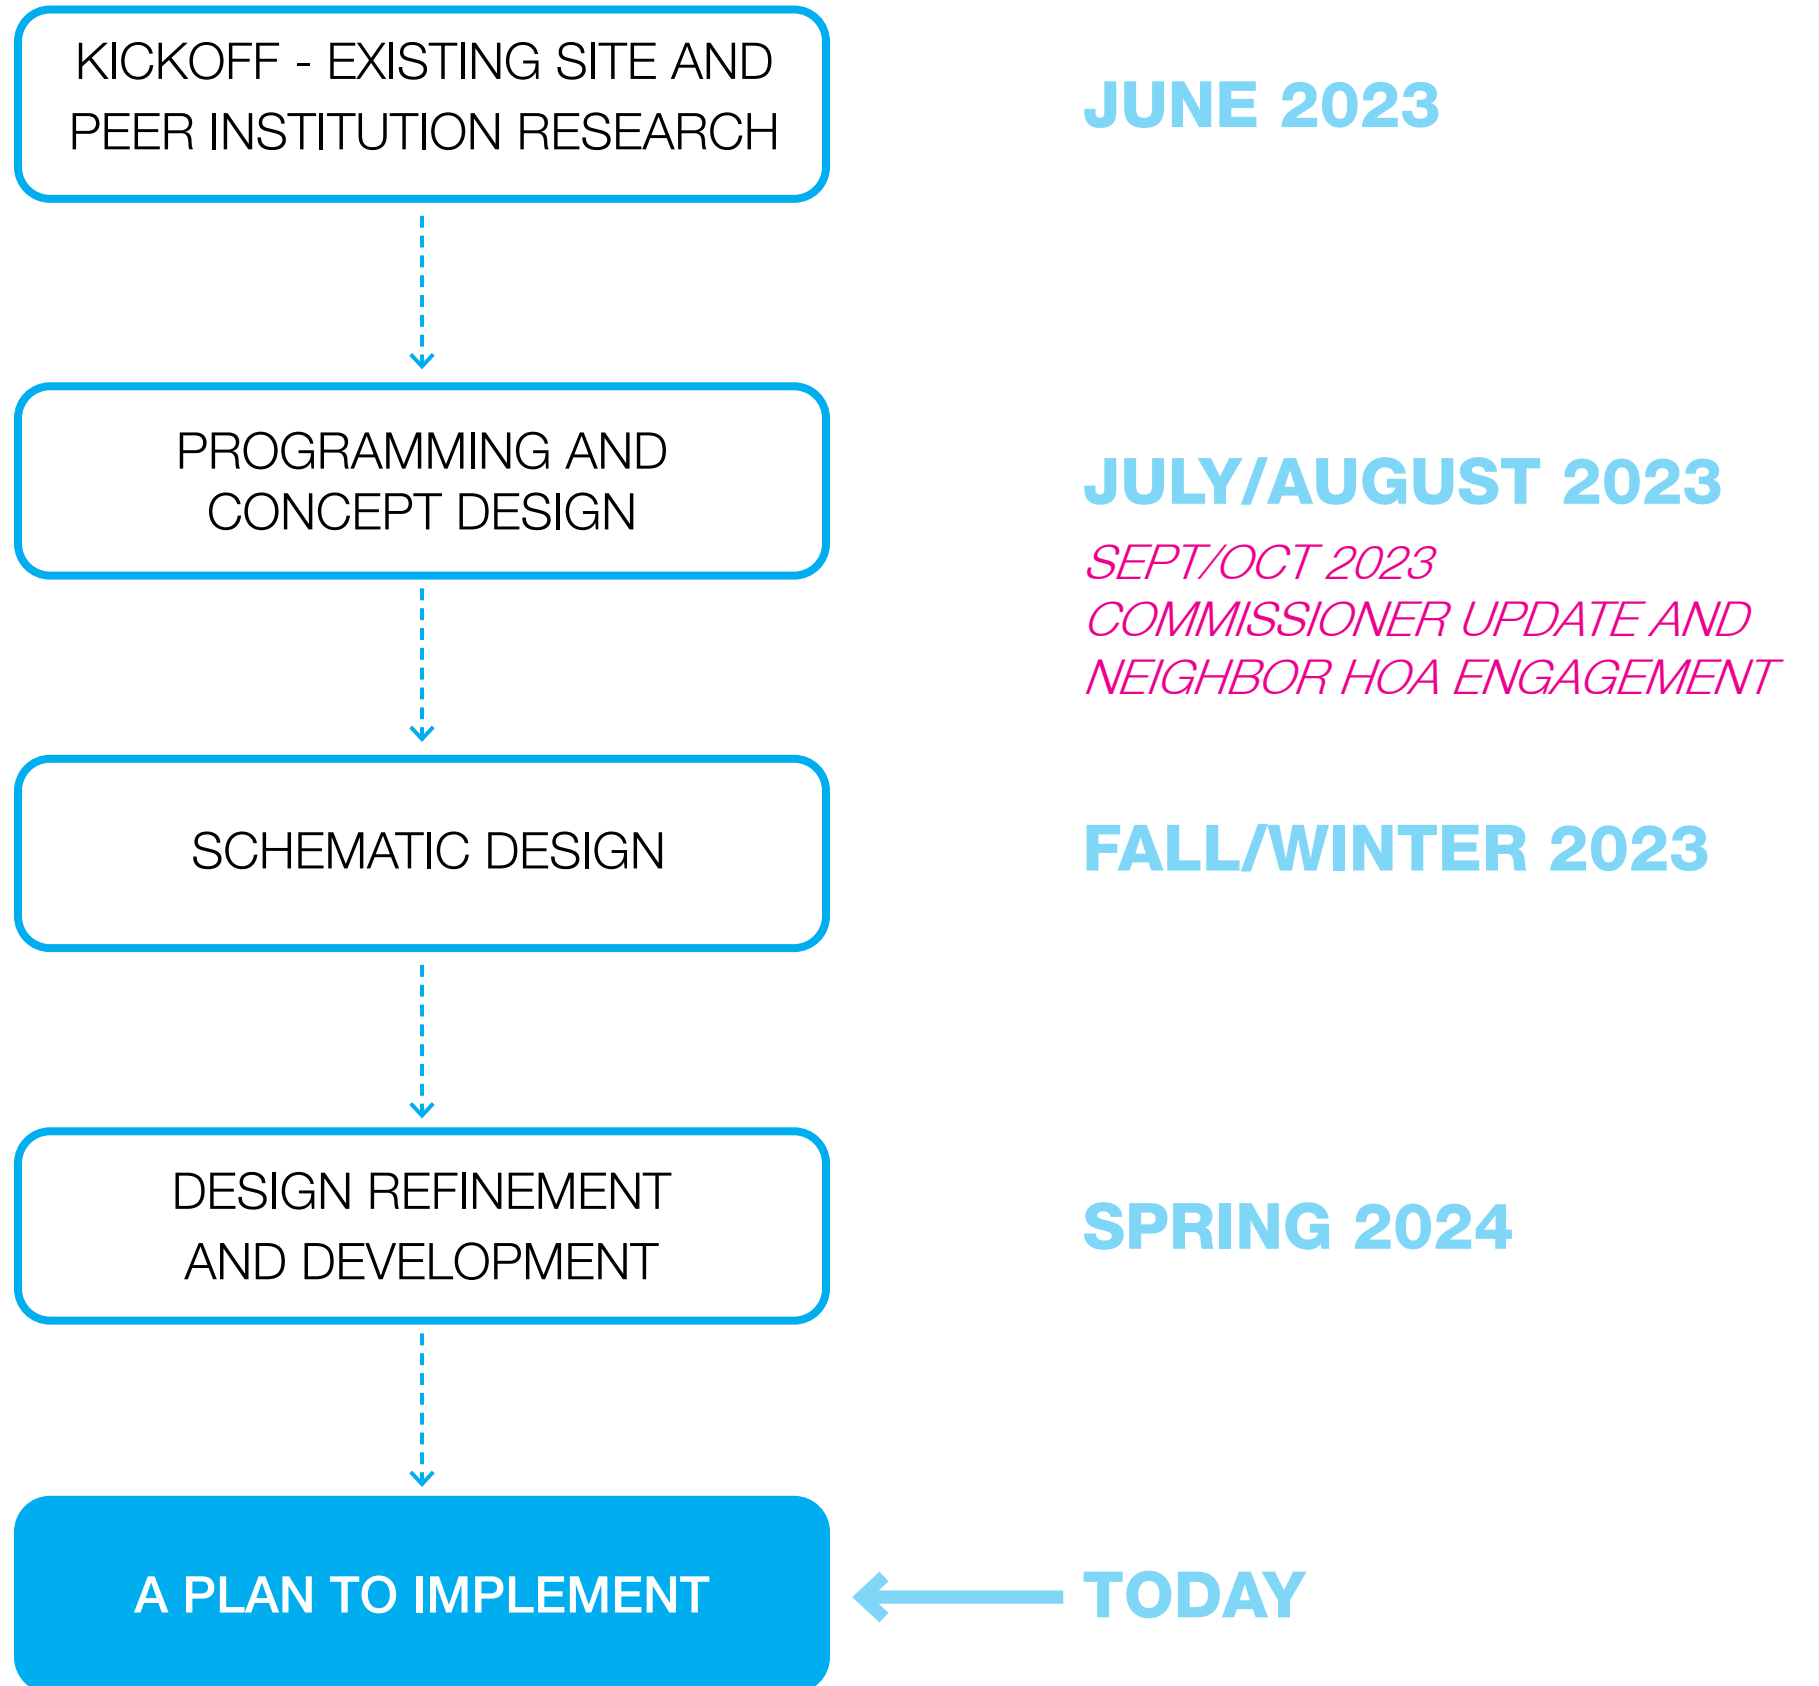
KICKOFF - EXISTING SITE AND PEER INSTITUTION RESEARCH

JUNE 2023

PROGRAMMING AND CONCEPT DESIGN

JULY/AUGUST 2023

SEPT/OCT 2023
COMMISSIONER UPDATE AND NEIGHBOR HOA ENGAGEMENT

SCHEMATIC DESIGN

FALL/WINTER 2023

DESIGN REFINEMENT AND DEVELOPMENT

SPRING 2024

A PLAN TO IMPLEMENT

TODAY